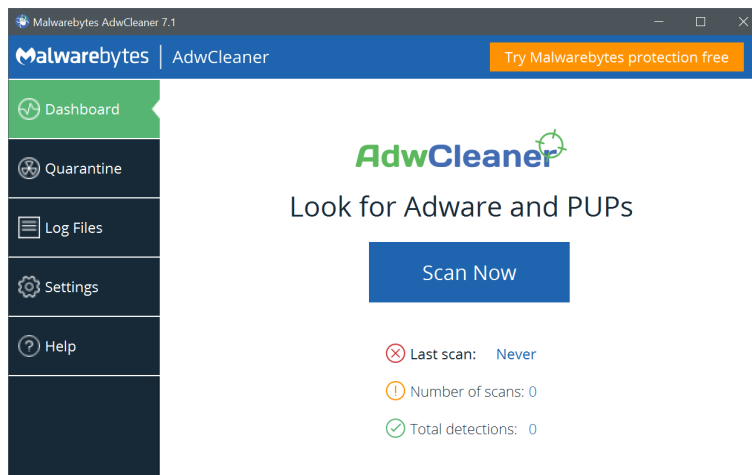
Malwarebytes AdwCleaner 7.1

Malwarebytes | AdwCleaner

Try Malwarebytes protection free

Dashboard

Quarantine

Log Files

Settings

Help

AdwCleaner

Look for Adware and PUPs

Scan Now

Last scan: Never

Number of scans: 0

Total detections: 0